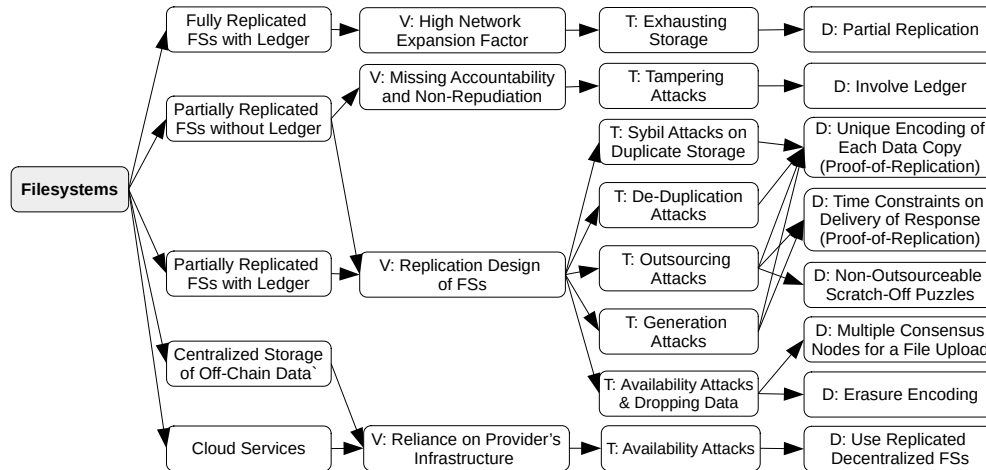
Filesystems

Fully Replicated FSs with Ledger

Partially Replicated FSs without Ledger

Partially Replicated FSs with Ledger

Centralized Storage of Off-Chain Data`

Cloud Services

V: High Network Expansion Factor

V: Missing Accountability and Non-Repudiation

V: Replication Design of FSs

V: Reliance on Provider's Infrastructure

T: Exhausting Storage

T: Tampering Attacks

T: Sybil Attacks on Duplicate Storage

T: De-Duplication Attacks

T: Outsourcing Attacks

T: Generation Attacks

T: Availability Attacks & Dropping Data

T: Availability Attacks

D: Partial Replication

D: Involve Ledger

D: Unique Encoding of Each Data Copy (Proof-of-Replication)

D: Time Constraints on Delivery of Response (Proof-of-Replication)

D: Non-Outsourceable Scratch-Off Puzzles

D: Multiple Consensus Nodes for a File Upload

D: Erasure Encoding

D: Use Replicated Decentralized FSs